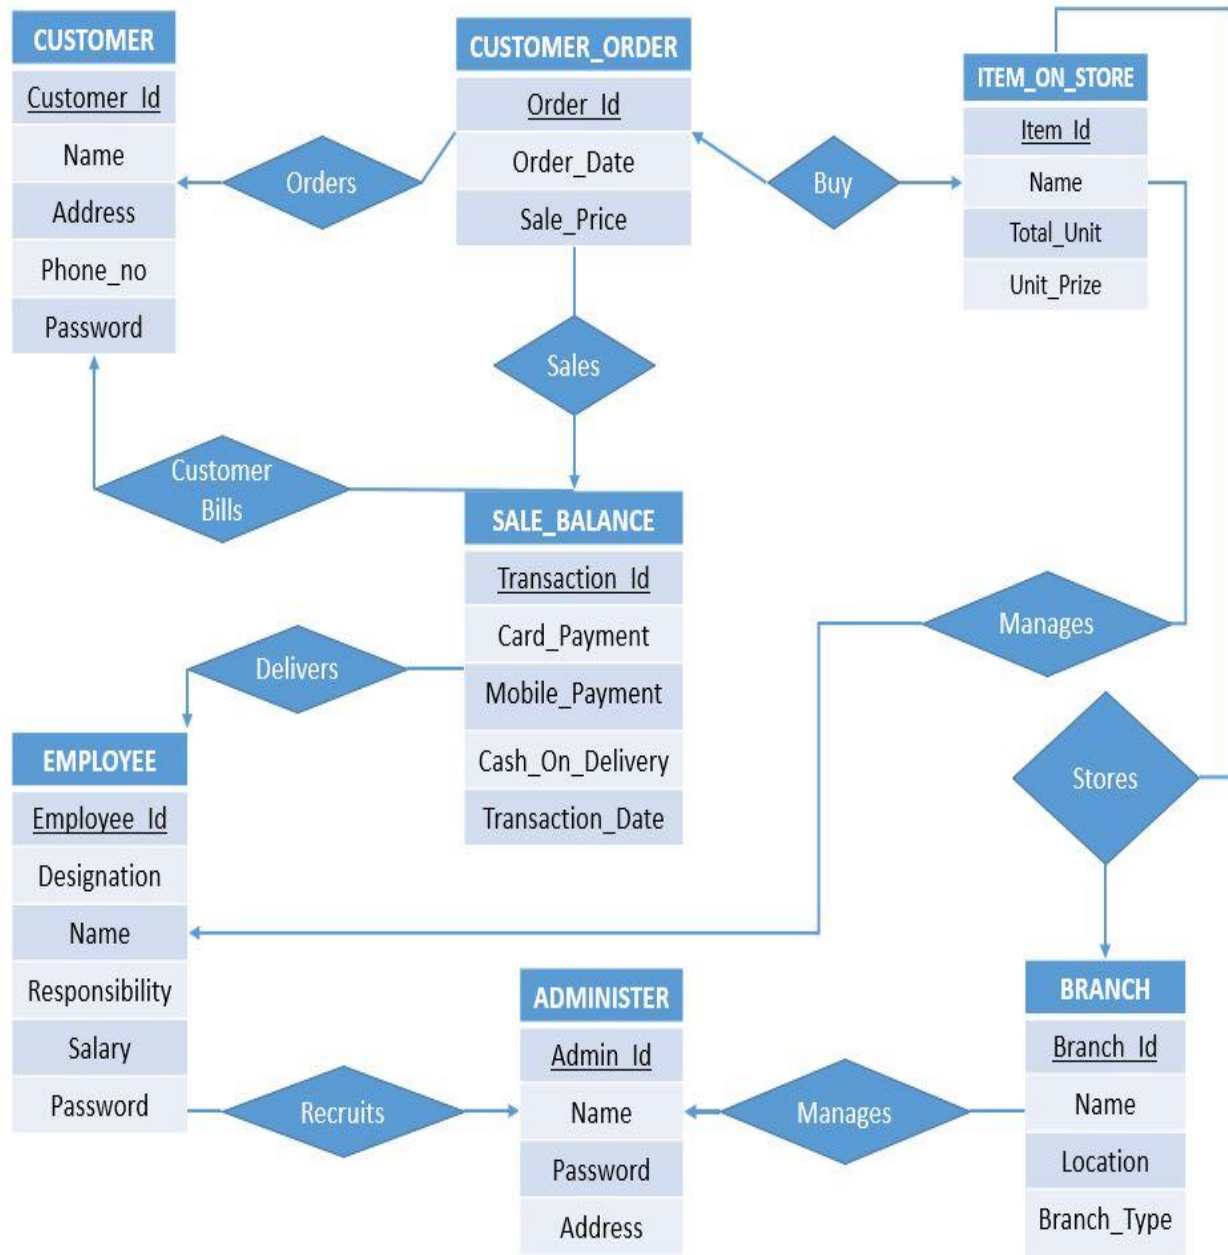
CUSTOMER
Customer_Id
Name
Address
Phone_no
Password

Orders

CUSTOMER_ORDER
Order_Id
Order_Date
Sale_Price

Buy

ITEM_ON_STORE
Item_Id
Name
Total_Unit
Unit_Prize

Sales

Customer Bills

SALE_BALANCE
Transaction_Id
Card_Payment
Mobile_Payment
Cash_On_Delivery
Transaction_Date

Manages

Delivers

EMPLOYEE
Employee_Id
Designation
Name
Responsibility
Salary
Password

Stores

BRANCH
Branch_Id
Name
Location
Branch_Type

ADMINISTER
Admin_Id
Name
Password
Address

Recruits

Manages